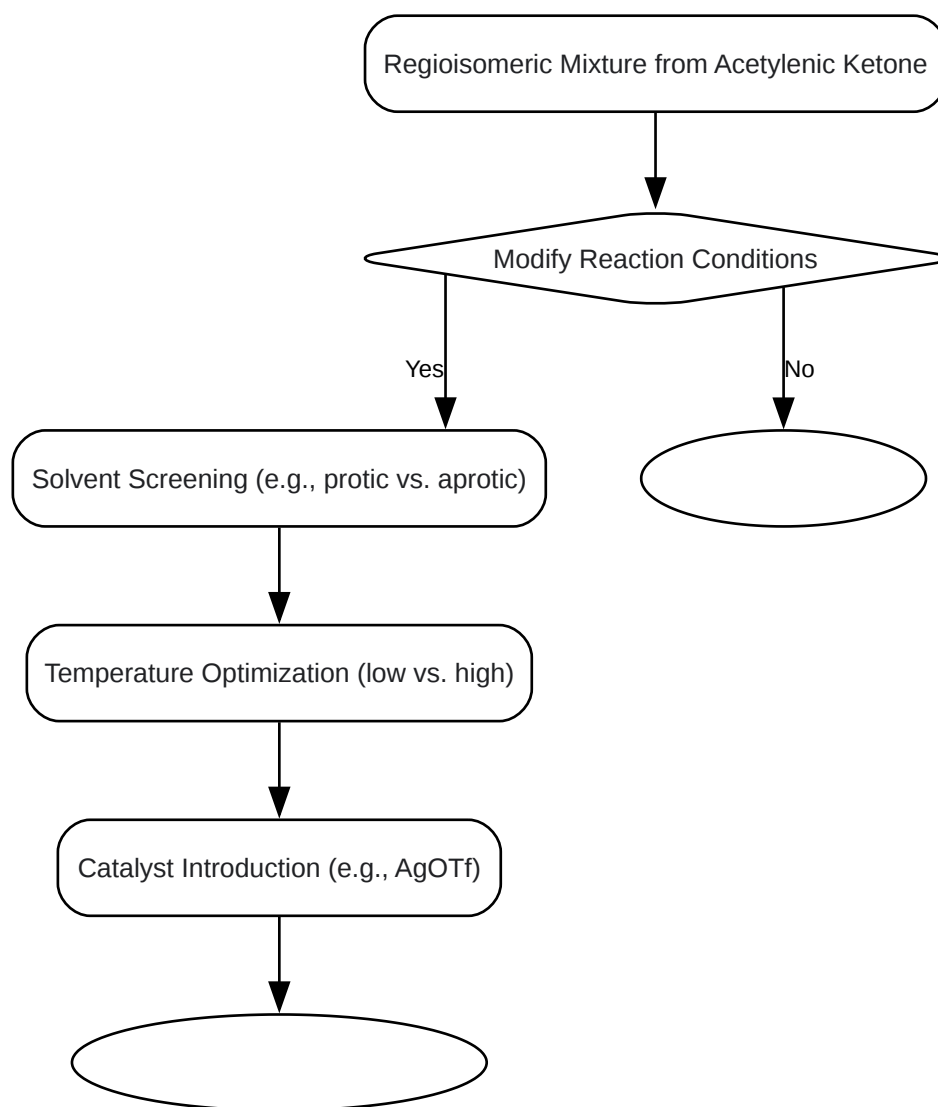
Regioisomeric Mixture from Acetylenic Ketone

Modify Reaction Conditions

Yes

No

Solvent Screening (e.g., protic vs. aprotic)

Temperature Optimization (low vs. high)

Catalyst Introduction (e.g., AgOTf)